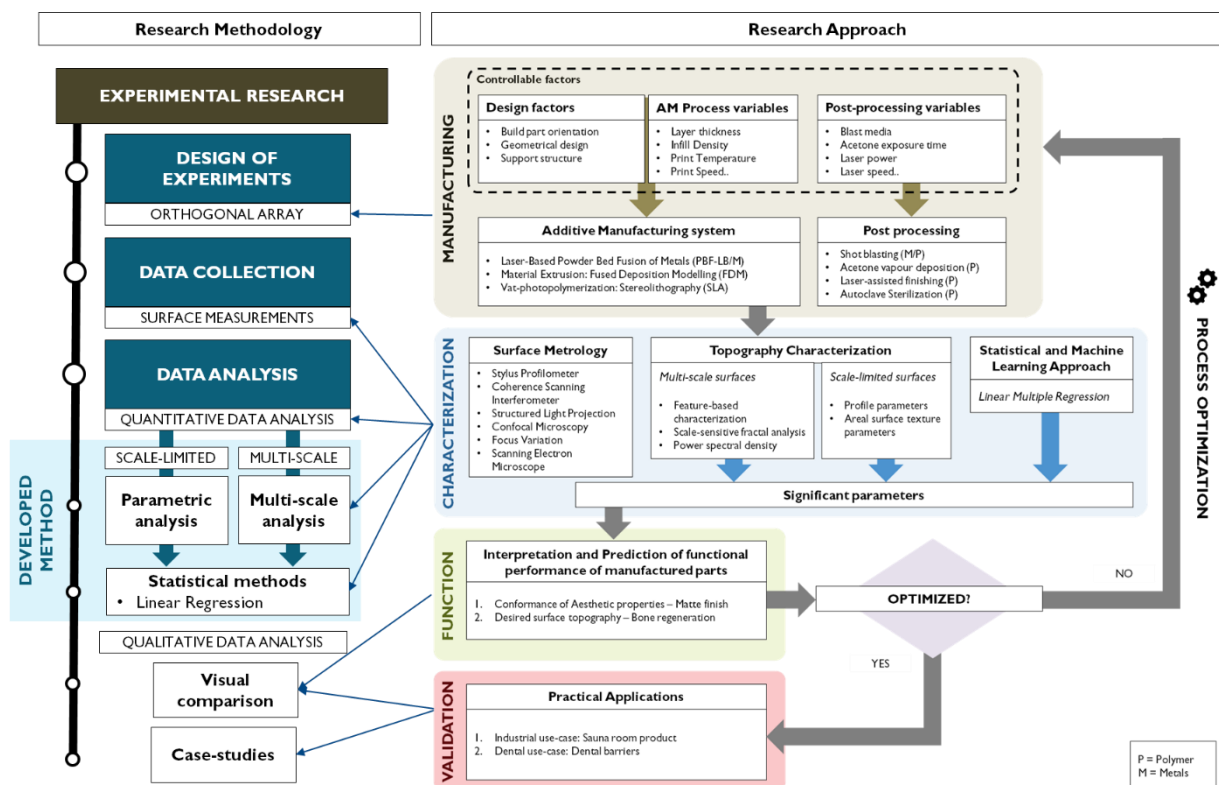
Research Methodology

Research Approach

EXPERIMENTAL RESEARCH

DESIGN OF EXPERIMENTS

ORTHOGONAL ARRAY

DATA COLLECTION

SURFACE MEASUREMENTS

DATA ANALYSIS

QUANTITATIVE DATA ANALYSIS

DEVELOPED METHOD

SCALE-LIMITED

MULTI-SCALE

Parametric analysis

Multi-scale analysis

Statistical methods
• Linear Regression

QUALITATIVE DATA ANALYSIS

Visual comparison

Case-studies

MANUFACTURING

Controllable factors

Design factors
• Build part orientation
• Geometrical design
• Support structure

AM Process variables
• Layer thickness
• Infill Density
• Print Temperature
• Print Speed..

Post-processing variables
• Blast media
• Acetone exposure time
• Laser power
• Laser speed..

Additive Manufacturing system
• Laser-Based Powder Bed Fusion of Metals (PBF-LB/M)
• Material Extrusion: Fused Deposition Modelling (FDM)
• Vat-photopolymerization: Stereolithography (SLA)

Post processing
• Shot blasting (M/P)
• Acetone vapour deposition (P)
• Laser-assisted finishing (P)
• Autoclave Sterilization (P)

CHARACTERIZATION

Surface Metrology
• Stylus Profilometer
• Coherence Scanning Interferometer
• Structured Light Projection
• Confocal Microscopy
• Focus Variation
• Scanning Electron Microscope

Topography Characterization

Multi-scale surfaces
• Feature-based characterization
• Scale-sensitive fractal analysis
• Power spectral density

Scale-limited surfaces
• Profile parameters
• Areal surface texture parameters

Statistical and Machine Learning Approach

Linear Multiple Regression

Significant parameters

FUNCTION

Interpretation and Prediction of functional performance of manufactured parts
1. Conformance of Aesthetic properties – Matte finish
2. Desired surface topography – Bone regeneration

OPTIMIZED?

NO

YES

PROCESS OPTIMIZATION

VALIDATION

Practical Applications
1. Industrial use-case: Sauna room product
2. Dental use-case: Dental barriers

P = Polymer
M = Metals